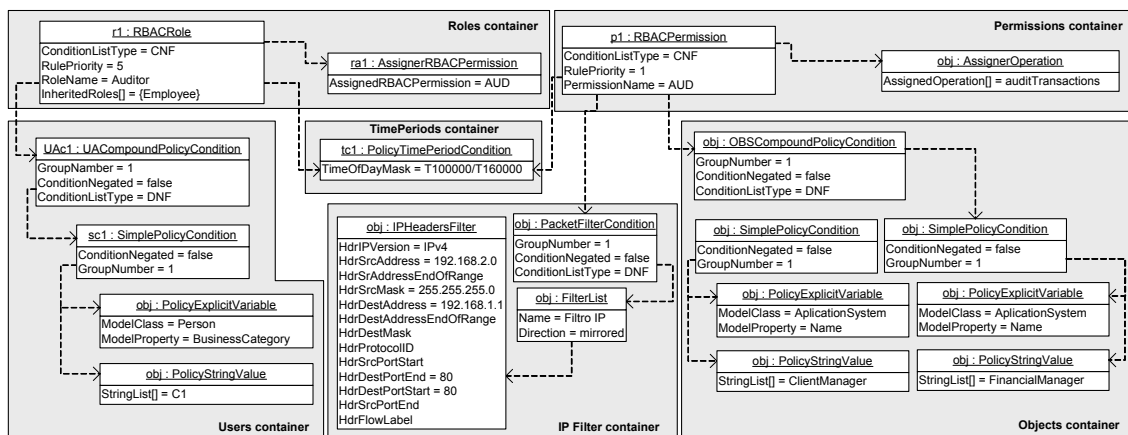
Roles container

r1 : RBACRole
ConditionListType = CNF
RulePriority = 5
RoleName = Auditor
InheritedRoles[] = {Employee}

ra1 : AssignerRBACPermission
AssignedRBACPermission = AUD

Permissions container

p1 : RBACPermission
ConditionListType = CNF
RulePriority = 1
PermissionName = AUD

obj : AssignerOperation
AssignedOperation[] = auditTransactions

UAc1 : UACompoundPolicyCondition
GroupNumber = 1
ConditionNegated = false
ConditionListType = DNF

TimePeriods container

tc1 : PolicyTimePeriodCondition
TimeOfDayMask = T100000/T160000

obj : OBSCompoundPolicyCondition
GroupNumber = 1
ConditionNegated = false
ConditionListType = DNF

sc1 : SimplePolicyCondition
ConditionNegated = false
GroupNumber = 1

obj : PolicyExplicitVariable
ModelClass = Person
ModelProperty = BusinessCategory

obj : PolicyStringValue
StringList[] = C1

Users container

obj : IPHeadersFilter
HdrIPVersion = IPv4
HdrSrcAddress = 192.168.2.0
HdrSrAddressEndOfRange
HdrSrcMask = 255.255.255.0
HdrDestAddress = 192.168.1.1
HdrDestAddressEndOfRange
HdrDestMask
HdrProtocolID
HdrSrcPortStart
HdrDestPortEnd = 80
HdrDestPortStart = 80
HdrSrcPortEnd
HdrFlowLabel

obj : PacketFilterCondition
GroupNumber = 1
ConditionNegated = false
ConditionListType = DNF

obj : FilterList
Name = Filtro IP
Direction = mirrored

IP Filter container

obj : SimplePolicyCondition
ConditionNegated = false
GroupNumber = 1

obj : SimplePolicyCondition
ConditionNegated = false
GroupNumber = 1

obj : PolicyExplicitVariable
ModelClass = AplicationSystem
ModelProperty = Name

obj : PolicyExplicitVariable
ModelClass = AplicationSystem
ModelProperty = Name

obj : PolicyStringValue
StringList[] = ClientManager

obj : PolicyStringValue
StringList[] = FinancialManager

Objects container